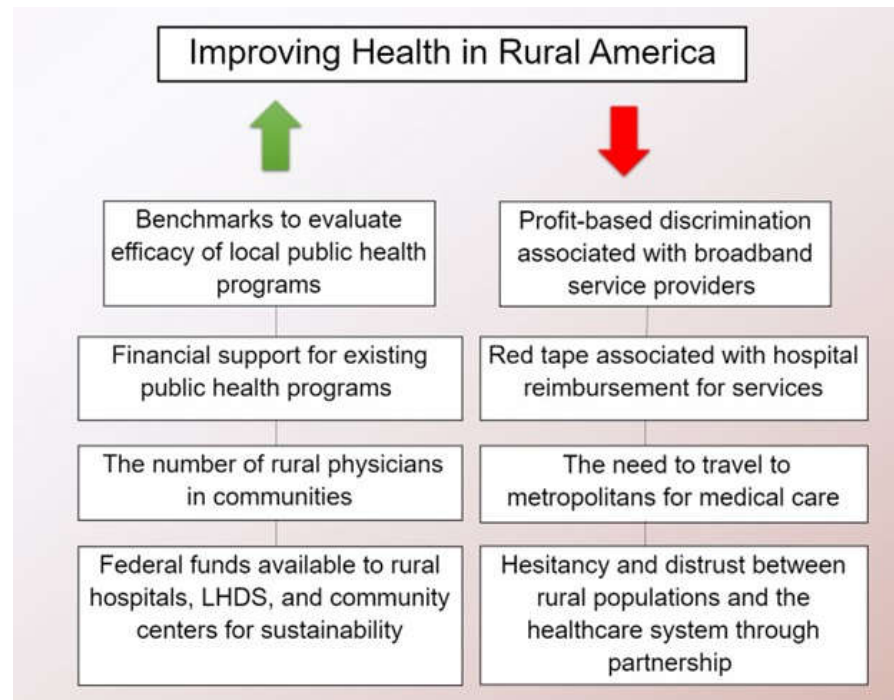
Improving Health in Rural America

Benchmarks to evaluate efficacy of local public health programs

Financial support for existing public health programs

The number of rural physicians in communities

Federal funds available to rural hospitals, LHDS, and community centers for sustainability

Profit-based discrimination associated with broadband service providers

Red tape associated with hospital reimbursement for services

The need to travel to metropolitans for medical care

Hesitancy and distrust between rural populations and the healthcare system through partnership